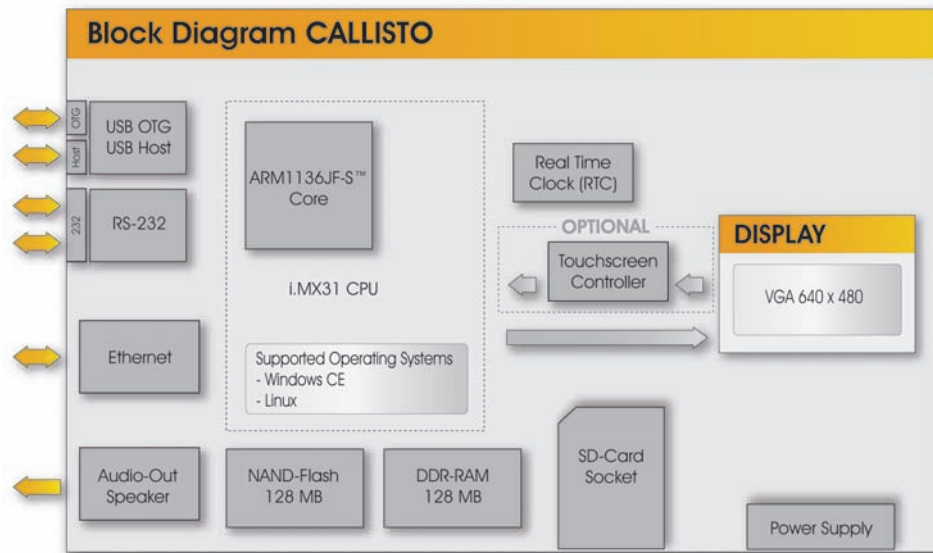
Block Diagram CALLISTO

OTG
Host
USB OTG
USB Host

232
RS-232

Ethernet

ARM1136JF-S™
Core

i.MX31 CPU

Supported Operating Systems
- Windows CE
- Linux

Real Time
Clock (RTC)

OPTIONAL

Touchscreen
Controller

DISPLAY

VGA 640 x 480

Audio-Out
Speaker

NAND-Flash
128 MB

DDR-RAM
128 MB

SD-Card
Socket

Power Supply